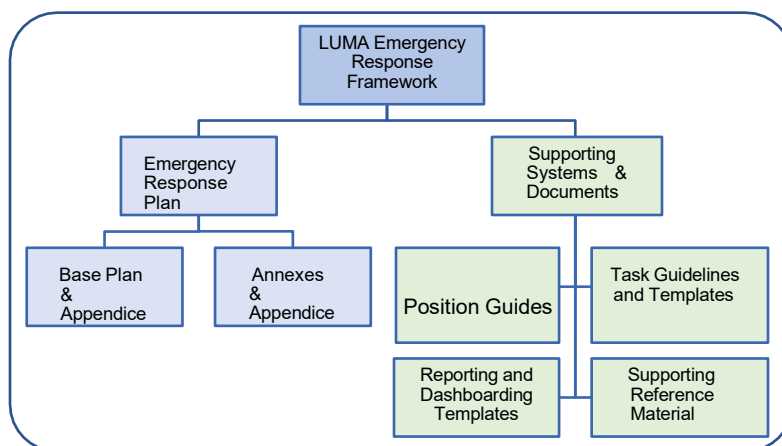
LUMA Emergency Response Framework

Emergency Response Plan

Supporting Systems & Documents

Base Plan & Appendice

Annexes & Appendice

Position Guides

Task Guidelines and Templates

Reporting and Dashboarding Templates

Supporting Reference Material